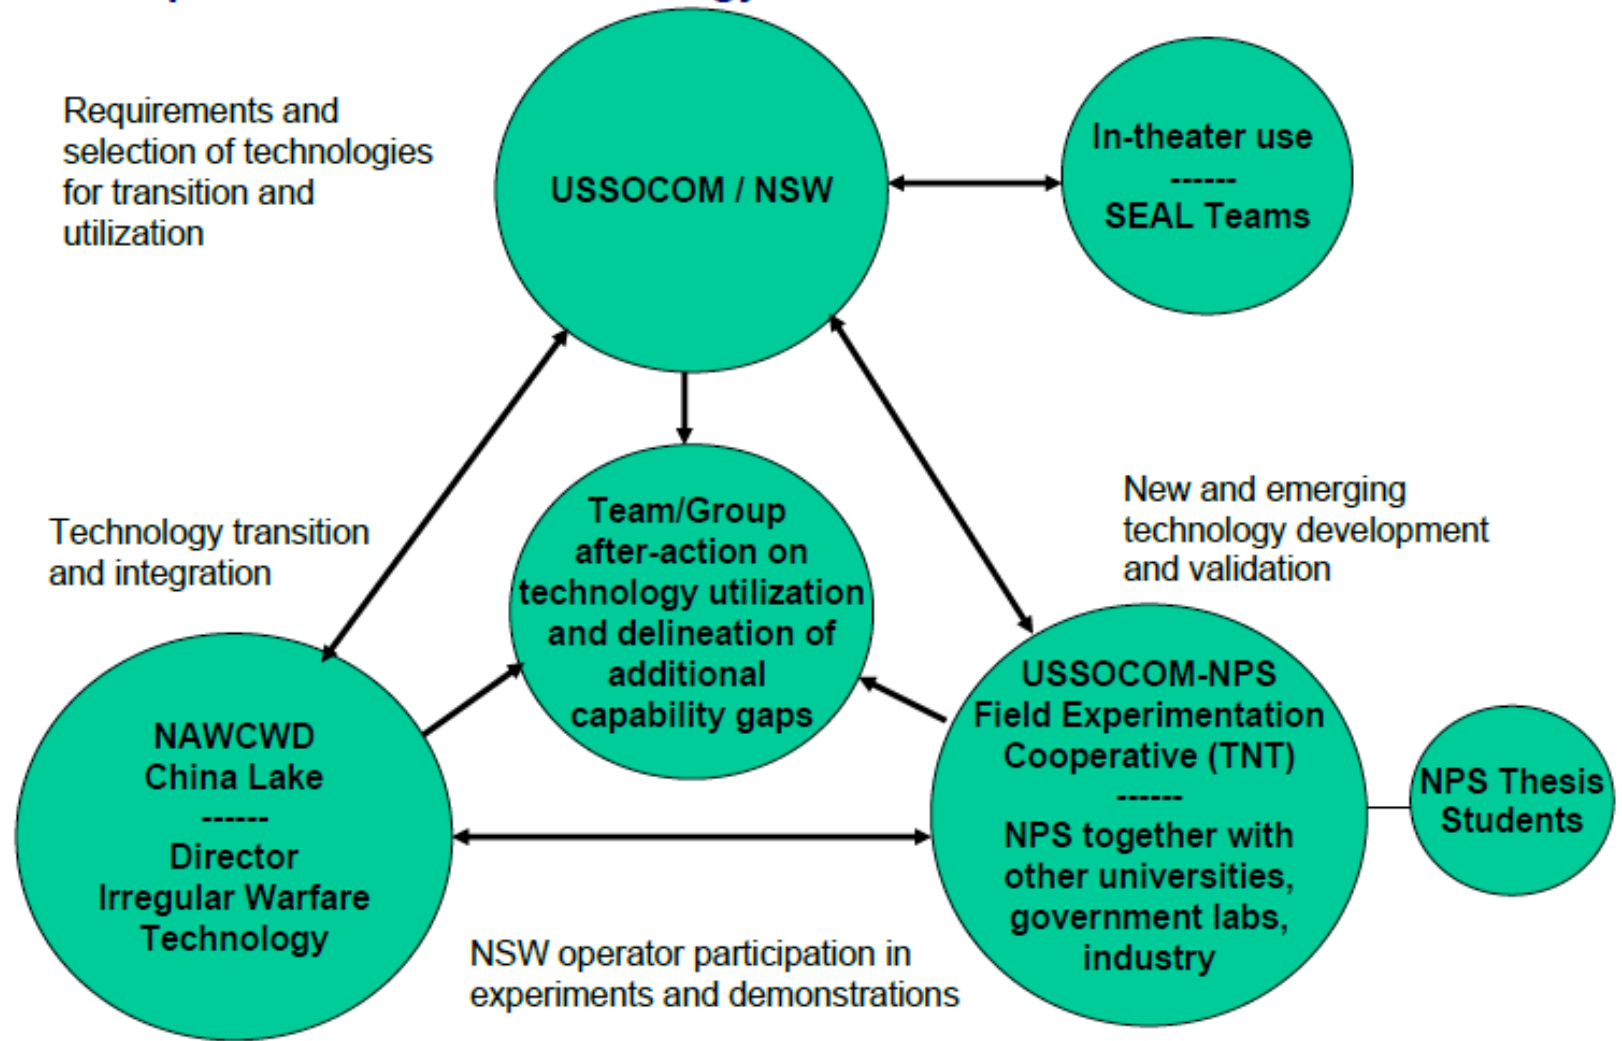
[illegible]

Requirements and selection of technologies for transition and utilization

USSOCOM / NSW

In-theater use
------
SEAL Teams

Technology transition and integration

Team/Group after-action on technology utilization and delineation of additional capability gaps

New and emerging technology development and validation

NAWCWD
China Lake
------
Director
Irregular Warfare
Technology

USSOCOM-NPS
Field Experimentation
Cooperative (TNT)
------
NPS together with other universities, government labs, industry

NPS Thesis Students

NSW operator participation in experiments and demonstrations